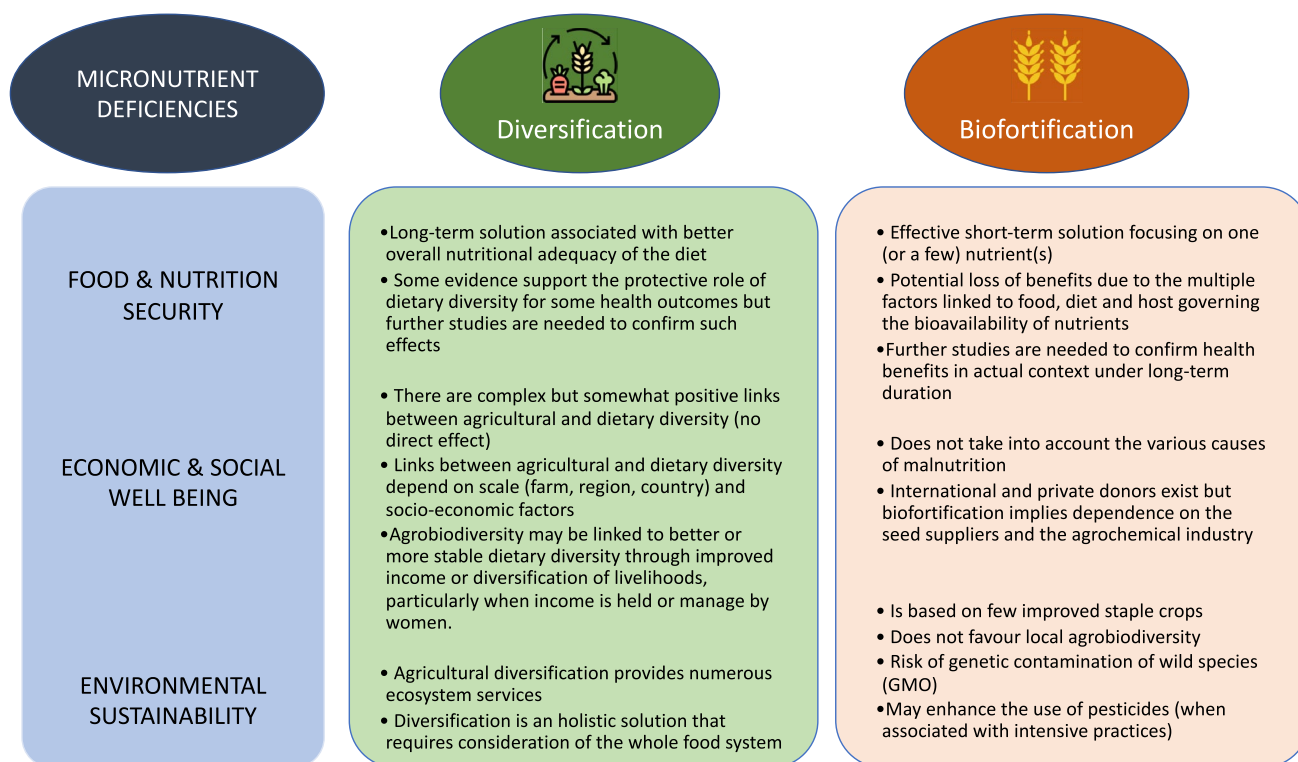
MICRONUTRIENT DEFICIENCIES

Diversification

Biofortification

FOOD & NUTRITION SECURITY

ECONOMIC & SOCIAL WELL BEING

ENVIRONMENTAL SUSTAINABILITY

•Long-term solution associated with better overall nutritional adequacy of the diet
• Some evidence support the protective role of dietary diversity for some health outcomes but further studies are needed to confirm such effects

• There are complex but somewhat positive links between agricultural and dietary diversity (no direct effect)
• Links between agricultural and dietary diversity depend on scale (farm, region, country) and socio-economic factors
•Agrobiodiversity may be linked to better or more stable dietary diversity through improved income or diversification of livelihoods, particularly when income is held or manage by women.

• Agricultural diversification provides numerous ecosystem services
• Diversification is an holistic solution that requires consideration of the whole food system

• Effective short-term solution focusing on one (or a few) nutrient(s)
• Potential loss of benefits due to the multiple factors linked to food, diet and host governing the bioavailability of nutrients
•Further studies are needed to confirm health benefits in actual context under long-term duration

• Does not take into account the various causes of malnutrition
• International and private donors exist but biofortification implies dependence on the seed suppliers and the agrochemical industry

• Is based on few improved staple crops
• Does not favour local agrobiodiversity
• Risk of genetic contamination of wild species (GMO)
•May enhance the use of pesticides (when associated with intensive practices)